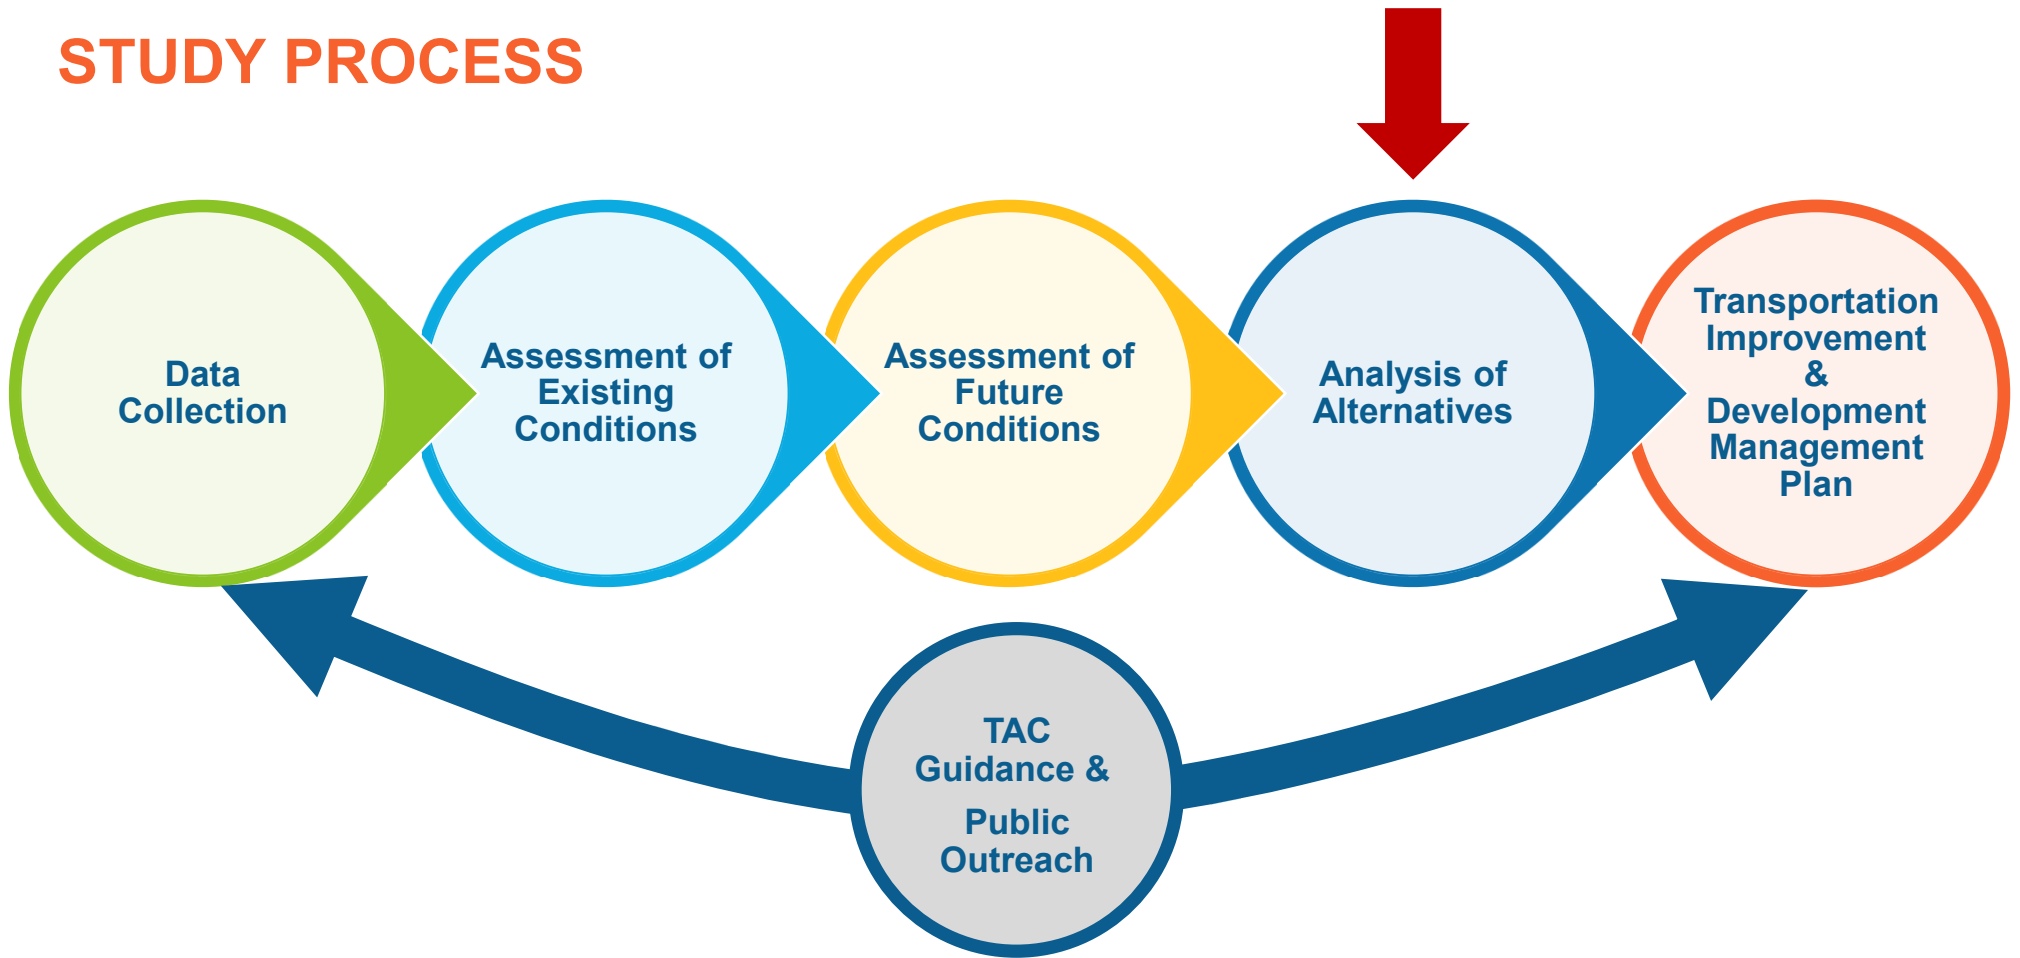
STUDY PROCESS

Data Collection

Assessment of Existing Conditions

Assessment of Future Conditions

Analysis of Alternatives

Transportation Improvement & Development Management Plan

TAC Guidance &

Public Outreach